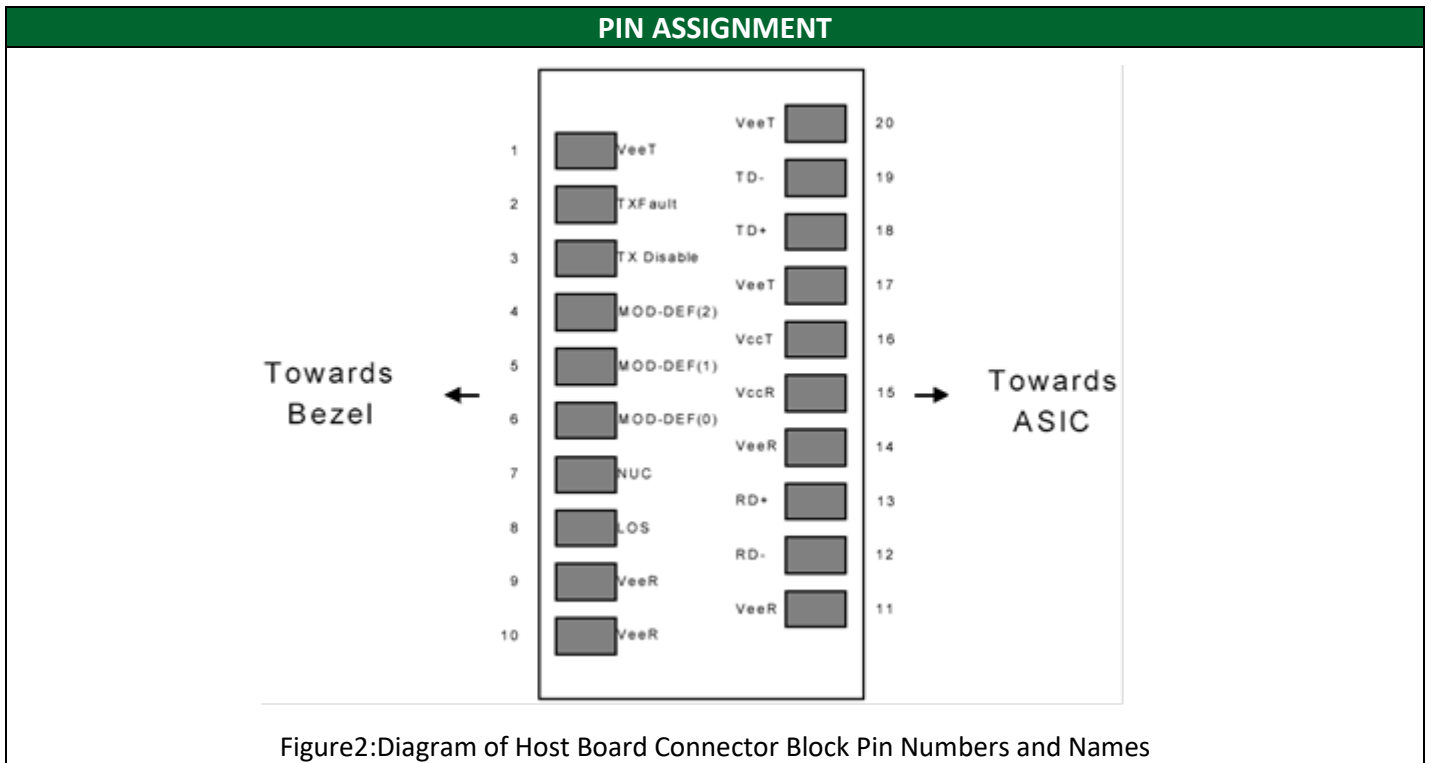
PIN ASSIGNMENT

Towards Bezel

1 VeeT
2 TXFault
3 TX Disable
4 MOD-DEF(2)
5 MOD-DEF(1)
6 MOD-DEF(0)
7 NUC
8 LOS
9 VeeR
10 VeeR

VeeT 20
TD- 19
TD+ 18
VeeT 17
VccT 16
VccR 15
VeeR 14
RD+ 13
RD- 12
VeeR 11

Towards ASIC

Figure2:Diagram of Host Board Connector Block Pin Numbers and Names